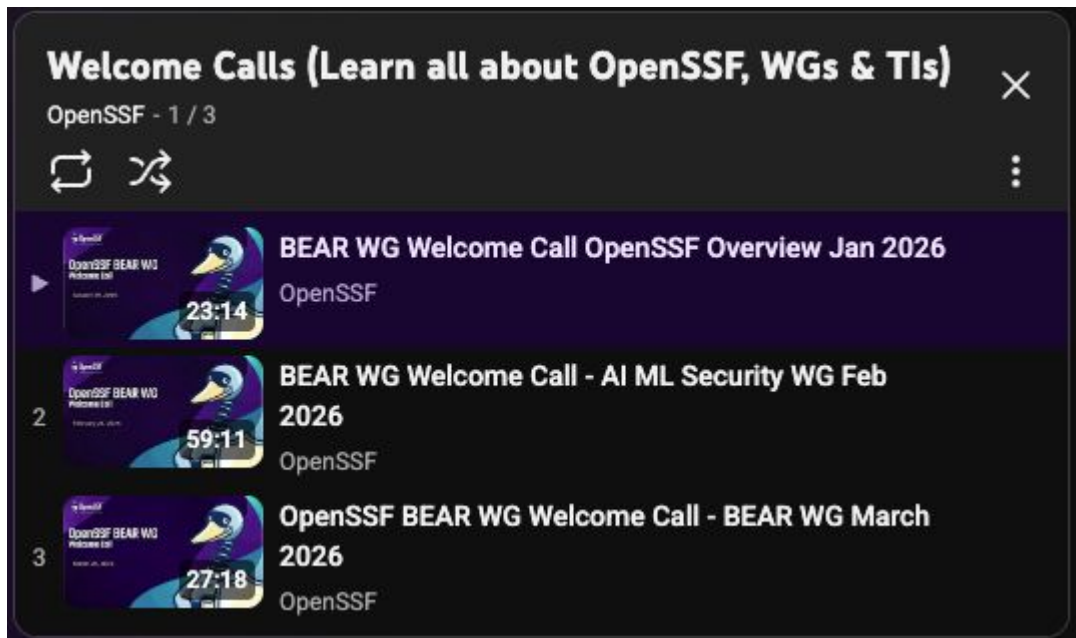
Welcome Calls (Learn all about OpenSSF, WGs & TIs)

OpenSSF - 1 / 3

OpenSSF BEAR WG Welcome Call
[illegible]
23:14
BEAR WG Welcome Call OpenSSF Overview Jan 2026
OpenSSF

2
OpenSSF BEAR WG Welcome Call
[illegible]
59:11
BEAR WG Welcome Call - AI ML Security WG Feb 2026
OpenSSF

3
OpenSSF BEAR WG Welcome Call
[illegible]
27:18
OpenSSF BEAR WG Welcome Call - BEAR WG March 2026
OpenSSF